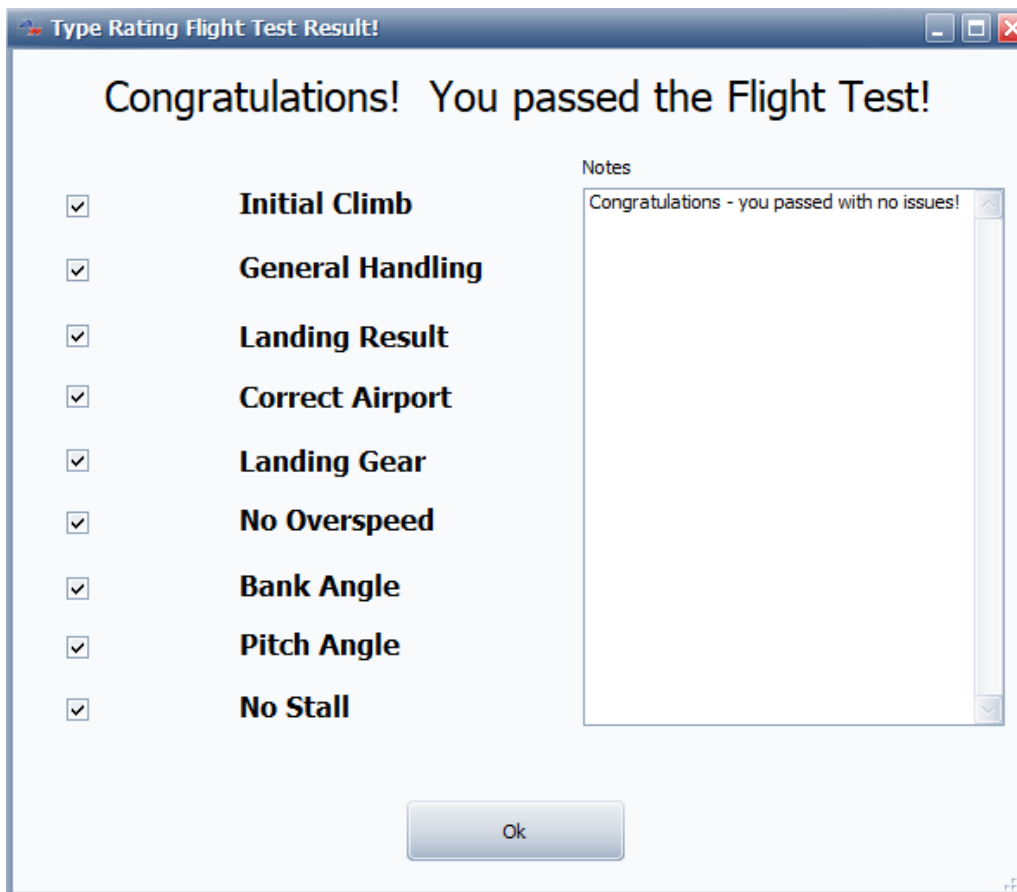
Type Rating Flight Test Result!

Congratulations! You passed the Flight Test!

Initial Climb

General Handling

Landing Result

Correct Airport

Landing Gear

No Overspeed

Bank Angle

Pitch Angle

No Stall

Notes

Congratulations - you passed with no issues!

Ok